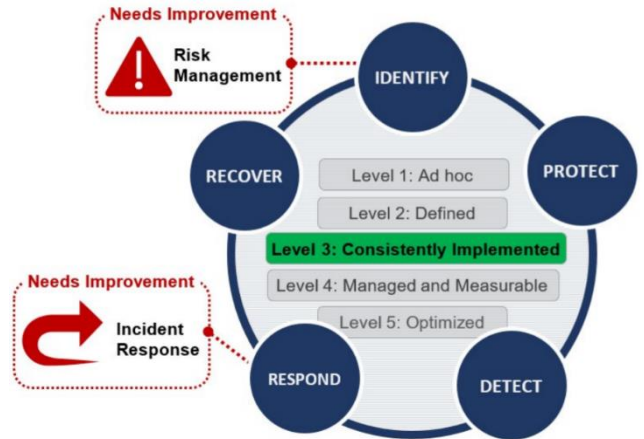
Needs Improvement

Risk Management

IDENTIFY

RECOVER

PROTECT

Level 1: Ad hoc

Level 2: Defined

Level 3: Consistently Implemented

Level 4: Managed and Measurable

Level 5: Optimized

Needs Improvement

Incident Response

RESPOND

DETECT